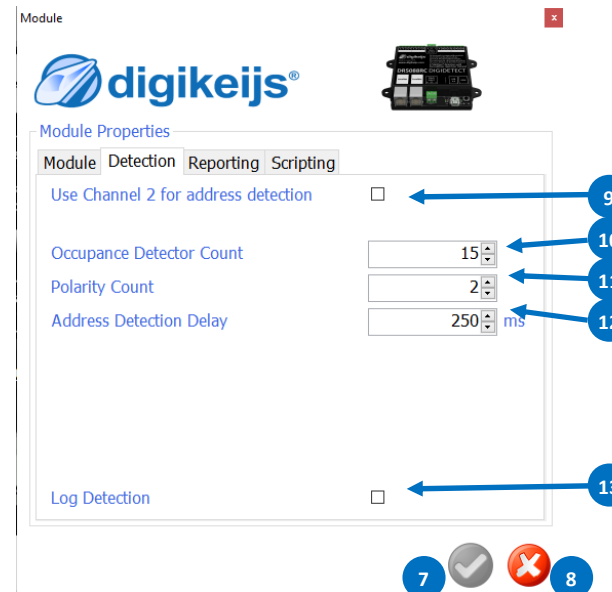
Module

x

digikeijs®

DR5088RC DIGIDETECT

Module Properties

Module | Detection | Reporting | Scripting

Use Channel 2 for address detection ☐

9

Occupance Detector Count 15

10

Polarity Count 2

11

Address Detection Delay 250 ms

12

Log Detection ☐

13

7

8